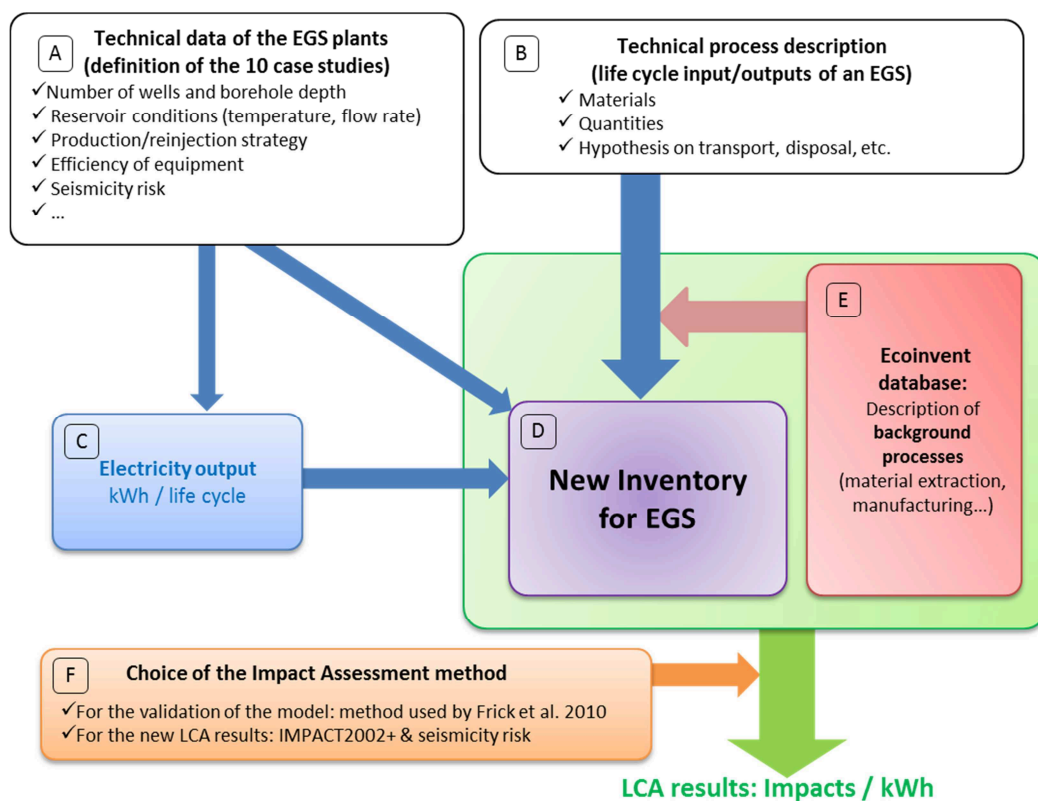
A Technical data of the EGS plants (definition of the 10 case studies)
✓Number of wells and borehole depth
✓ Reservoir conditions (temperature, flow rate)
✓ Production/reinjection strategy
✓ Efficiency of equipment
✓ Seismicity risk
✓ ...

B Technical process description (life cycle input/outputs of an EGS)
✓ Materials
✓ Quantities
✓ Hypothesis on transport, disposal, etc.

E Ecoinvent database: Description of background processes (material extraction, manufacturing...)

C Electricity output kWh / life cycle

D New Inventory for EGS

F Choice of the Impact Assessment method
✓For the validation of the model: method used by Frick et al. 2010
✓For the new LCA results: IMPACT2002+ & seismicity risk

LCA results: Impacts / kWh